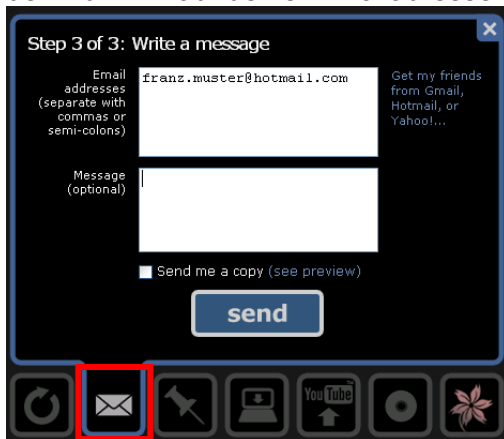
Step 3 of 3: Write a message

Email addresses (separate with commas or semi-colons)

franz.muster@hotmail.com

Get my friends from Gmail, Hotmail, or Yahoo!...

Message (optional)

Send me a copy (see preview)

send

YouTube